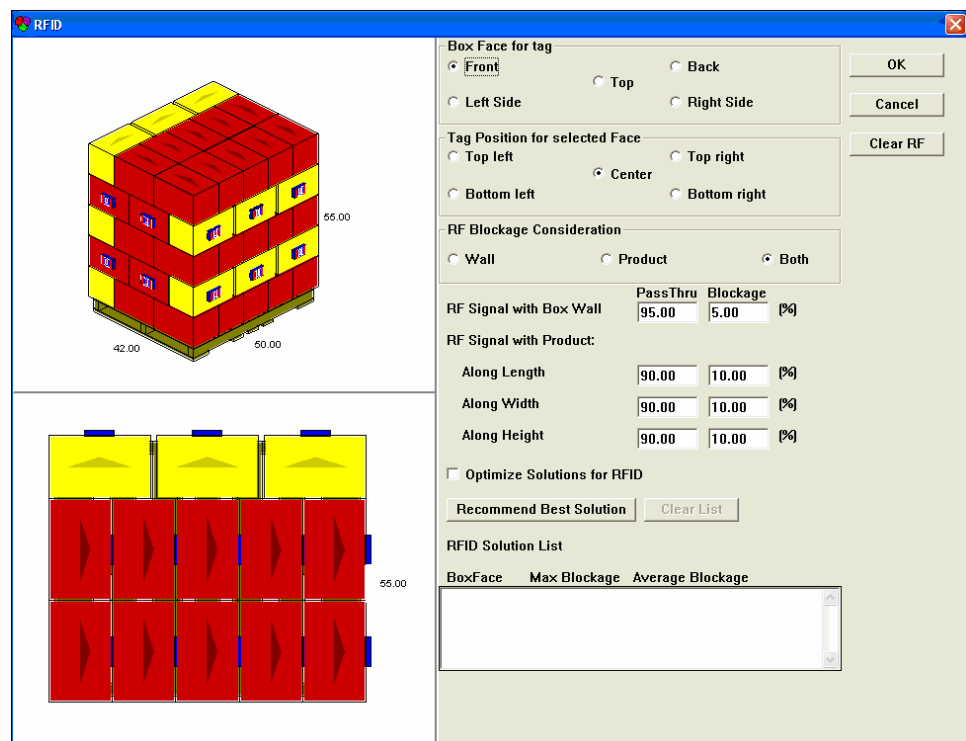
RFID

55.00

42.00

50.00

55.00

Box Face for tag
Front
Back
Top
Left Side
Right Side

Tag Position for selected Face
Top left
Top right
Center
Bottom left
Bottom right

RF Blockage Consideration
Wall
Product
Both

| | PassThru | Blockage | |
|---|---|---|---|
| RF Signal with Box Wall | 95.00 | 5.00 | [%] |

RF Signal with Product:

| | | | |
|---|---|---|---|
| Along Length | 90.00 | 10.00 | [%] |
| Along Width | 90.00 | 10.00 | [%] |
| Along Height | 90.00 | 10.00 | [%] |

Optimize Solutions for RFID

Recommend Best Solution
Clear List

RFID Solution List

BoxFace Max Blockage Average Blockage

OK
Cancel
Clear RF